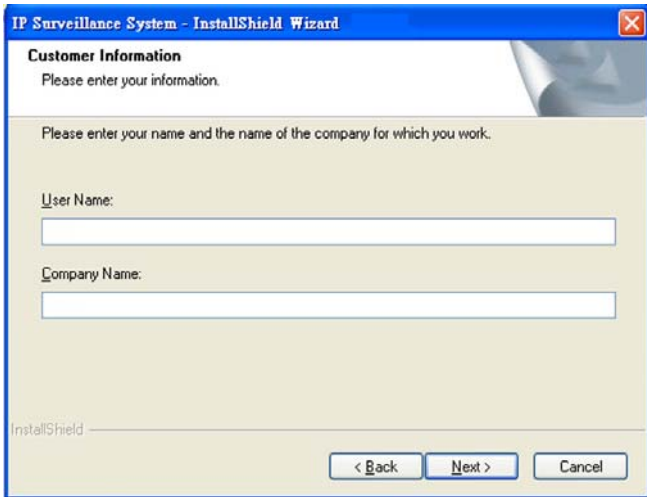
IP Surveillance System - InstallShield Wizard

Customer Information
Please enter your information.

Please enter your name and the name of the company for which you work.

User Name:

Company Name:

InstallShield

< Back
Next >
Cancel